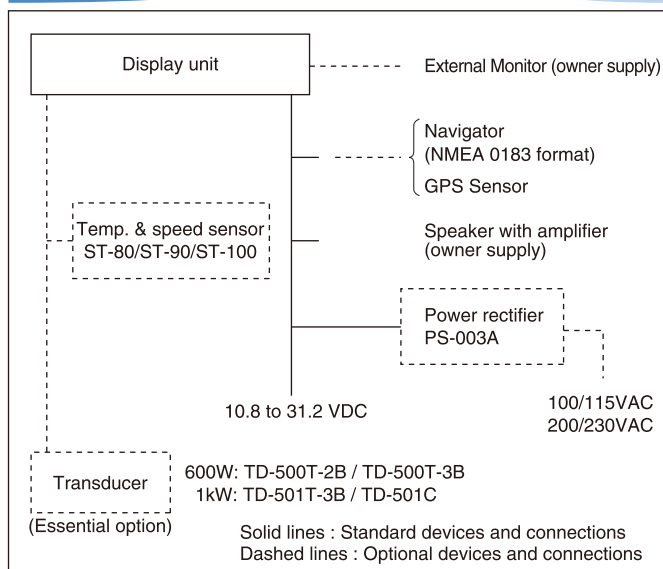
Display unit

External Monitor (owner supply)

Navigator
(NMEA 0183 format)
GPS Sensor

Temp. & speed sensor
ST-80/ST-90/ST-100

Speaker with amplifier
(owner supply)

Power rectifier
PS-003A

10.8 to 31.2 VDC

100/115VAC
200/230VAC

Transducer

600W: TD-500T-2B / TD-500T-3B
1kW: TD-501T-3B / TD-501C

(Essential option)

Solid lines : Standard devices and connections
Dashed lines : Optional devices and connections